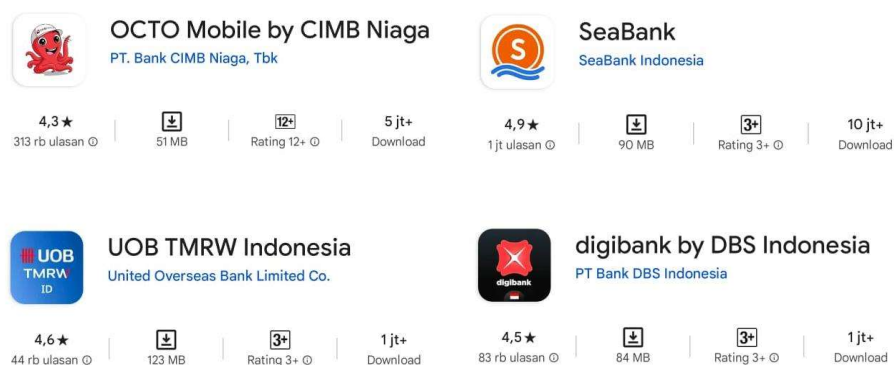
OCTO Mobile by CIMB Niaga
PT. Bank CIMB Niaga, Tbk

4,3★
313 rb ulasan ⓘ

51 MB

12+
Rating 12+ ⓘ

5 jt+
Download

S

SeaBank
SeaBank Indonesia

4,9★
1 jt ulasan ⓘ

90 MB

3+
Rating 3+ ⓘ

10 jt+
Download

UOB
TMRW
ID

UOB TMRW Indonesia
United Overseas Bank Limited Co.

4,6★
44 rb ulasan ⓘ

123 MB

3+
Rating 3+ ⓘ

1 jt+
Download

digibank

digibank by DBS Indonesia
PT Bank DBS Indonesia

4,5★
83 rb ulasan ⓘ

84 MB

3+
Rating 3+ ⓘ

1 jt+
Download